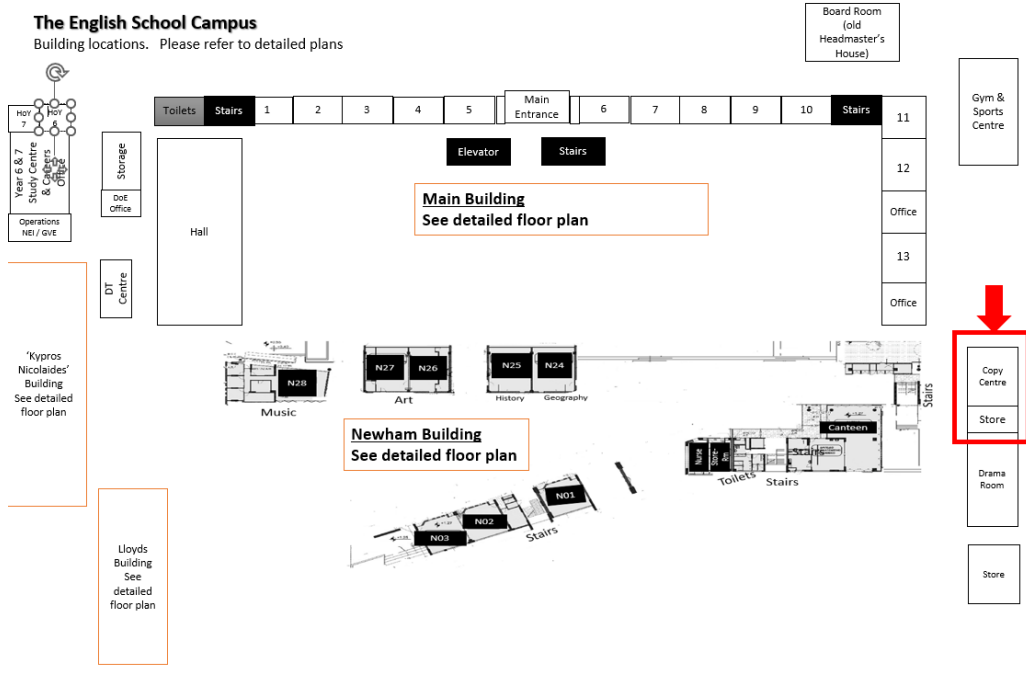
The English School Campus

Building locations. Please refer to detailed plans

Board Room (old Headmaster's House)

Gym & Sports Centre

HoY 7

HoY 6

Year 6 & 7 Study Centre & Careers Office

Storage

DoE Office

Operations NEI / GVE

Toilets

Stairs

1

2

3

4

5

Main Entrance

6

7

8

9

10

Stairs

11

12

Office

13

Office

Elevator

Stairs

Main Building
See detailed floor plan

Hall

DT Centre

'Kypros Nicolaides' Building See detailed floor plan

N28

Music

N27

N26

Art

N25

N24

History

Geography

Newham Building
See detailed floor plan

Canteen

Nurse

Store

Stairs

Toilets

Stairs

Stairs

N01

N02

N03

Stairs

Copy Centre

Store

Drama Room

Store

Lloyds Building See detailed floor plan